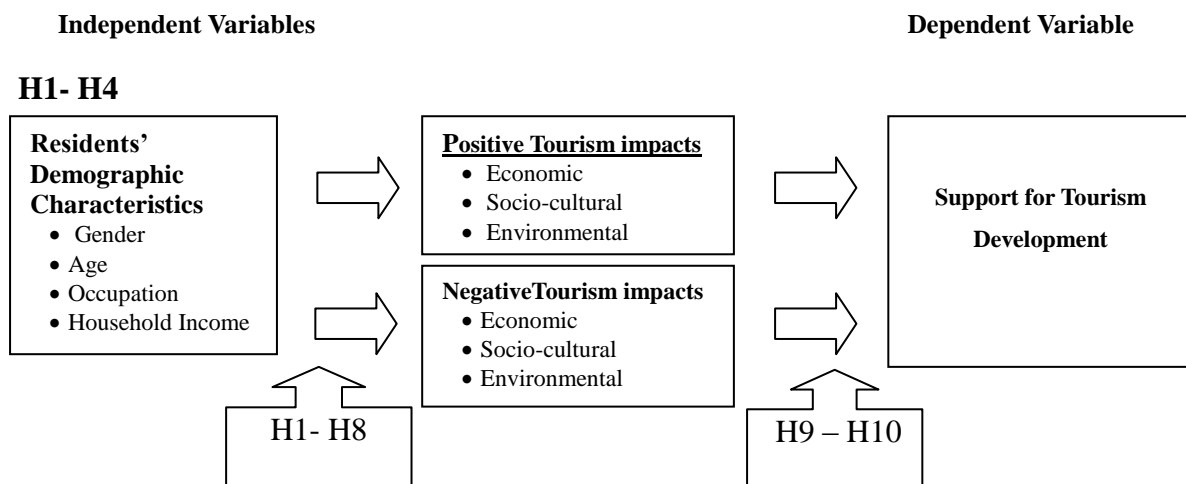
**Independent Variables**

**Dependent Variable**

**H1- H4**

**Residents' Demographic Characteristics**
- Gender
- Age
- Occupation
- Household Income

**Positive Tourism impacts**
- Economic
- Socio-cultural
- Environmental

**NegativeTourism impacts**
- Economic
- Socio-cultural
- Environmental

**Support for Tourism Development**

H1- H8

H9 – H10